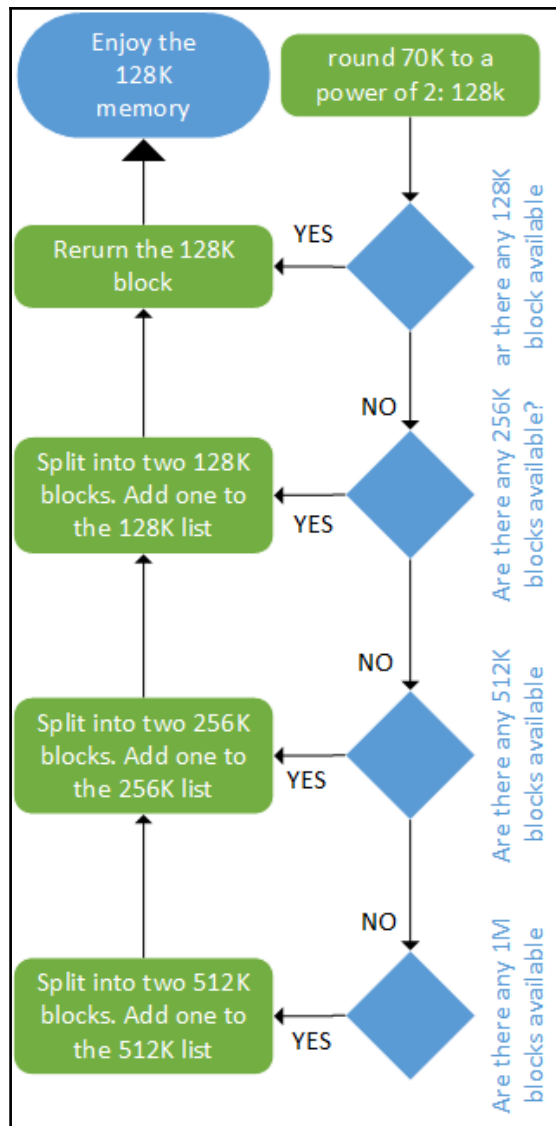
Enjoy the 128K memory

round 70K to a power of 2: 128k

ar there any 128K block available

YES

Rerurn the 128K block

NO

Are there any 256K blocks available?

Split into two 128K blocks. Add one to the 128K list

YES

NO

Are there any 512K blocks available

Split into two 256K blocks. Add one to the 256K list

YES

NO

Are there any 1M blocks available

Split into two 512K blocks. Add one to the 512K list

YES